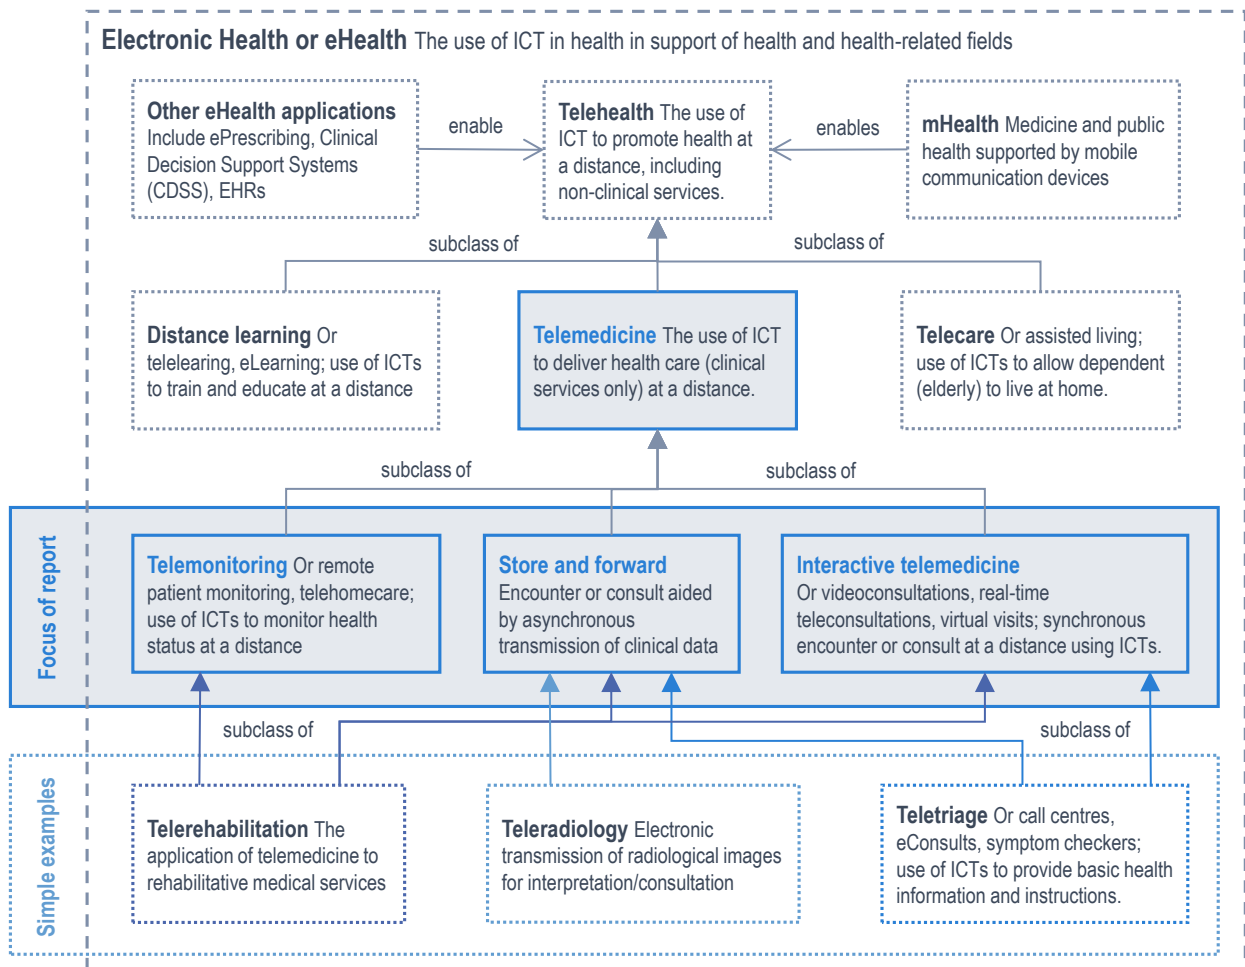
Electronic Health or eHealth The use of ICT in health in support of health and health-related fields

Other eHealth applications Include ePrescribing, Clinical Decision Support Systems (CDSS), EHRs

enable

Telehealth The use of ICT to promote health at a distance, including non-clinical services.

enables

mHealth Medicine and public health supported by mobile communication devices

subclass of

subclass of

Distance learning Or telelearing, eLearning; use of ICTs to train and educate at a distance

Telemedicine The use of ICT to deliver health care (clinical services only) at a distance.

Telecare Or assisted living; use of ICTs to allow dependent (elderly) to live at home.

subclass of

subclass of

Focus of report

Telemonitoring Or remote patient monitoring, telehomecare; use of ICTs to monitor health status at a distance

Store and forward Encounter or consult aided by asynchronous transmission of clinical data

Interactive telemedicine Or videoconsultations, real-time teleconsultations, virtual visits; synchronous encounter or consult at a distance using ICTs.

subclass of

subclass of

Simple examples

Telerehabilitation The application of telemedicine to rehabilitative medical services

Teleradiology Electronic transmission of radiological images for interpretation/consultation

Teletriage Or call centres, eConsults, symptom checkers; use of ICTs to provide basic health information and instructions.